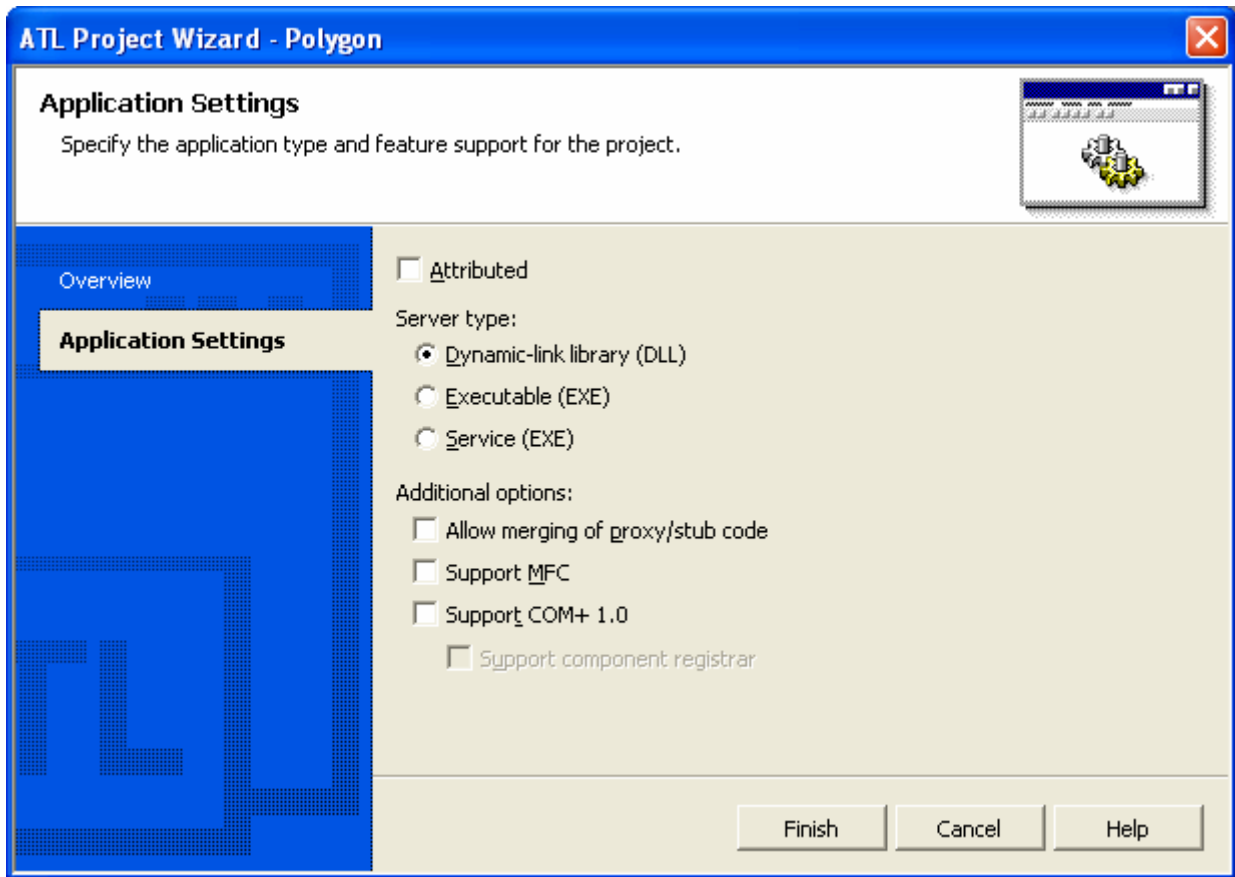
ATL Project Wizard - Polygon

Application Settings

Specify the application type and feature support for the project.

Overview

Application Settings

Attributed

Server type:

Dynamic-link library (DLL)

Executable (EXE)

Service (EXE)

Additional options:

Allow merging of proxy/stub code

Support MFC

Support COM+ 1.0

Support component registrar

Finish

Cancel

Help